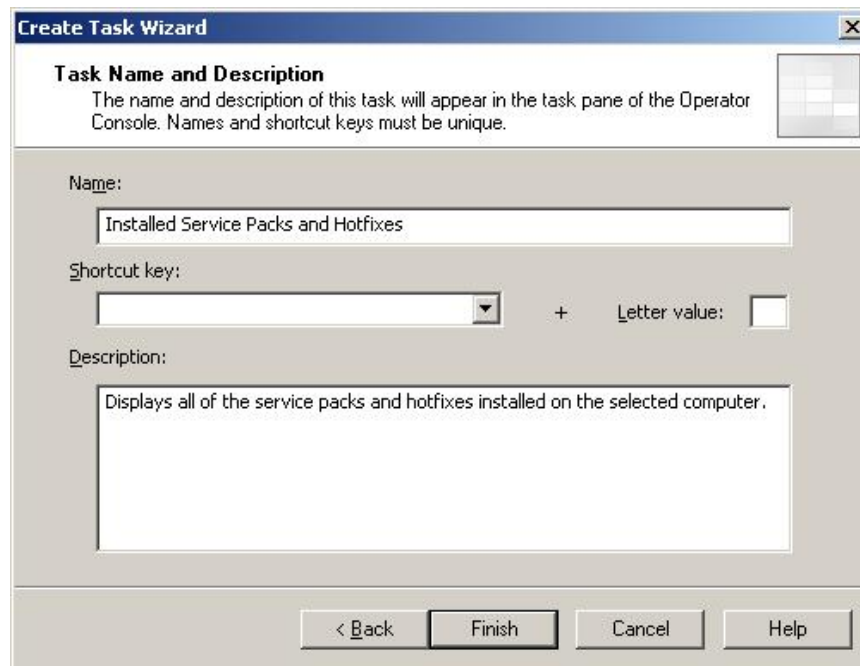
Create Task Wizard

Task Name and Description
The name and description of this task will appear in the task pane of the Operator Console. Names and shortcut keys must be unique.

Name:

Installed Service Packs and Hotfixes

Shortcut key:

+ Letter value:

Description:

Displays all of the service packs and hotfixes installed on the selected computer.

< Back Finish Cancel Help